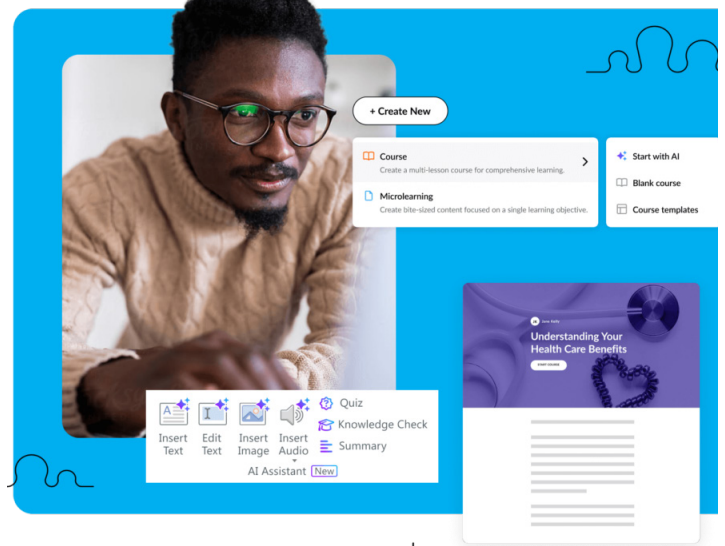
+ Create New

Course
Create a multi-lesson course for comprehensive learning.

Microlearning
Create bite-sized content focused on a single learning objective.

Start with AI
Blank course
Course templates

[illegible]

Understanding Your Health Care Benefits

START COURSE

Insert Text
Edit Text
Insert Image
Insert Audio
Quiz
Knowledge Check
Summary
AI Assistant New